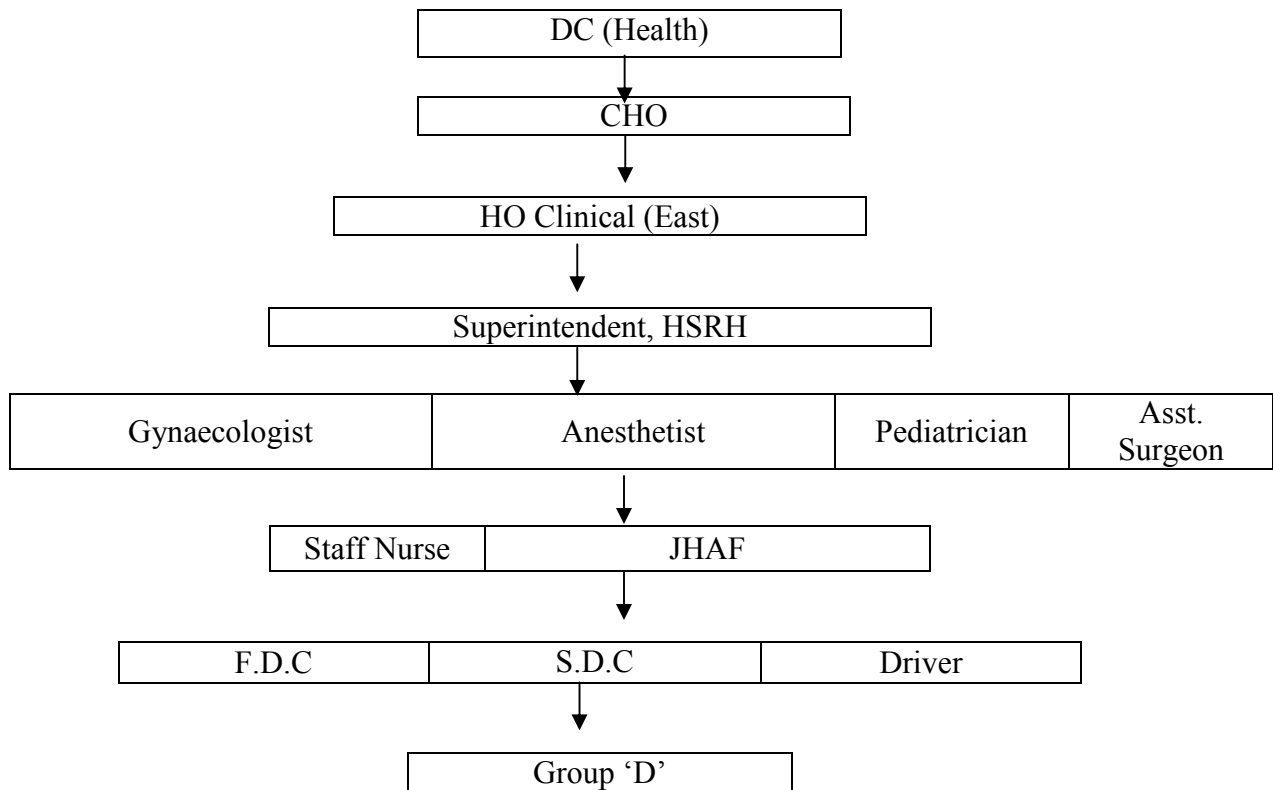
DC (Health)

CHO

HO Clinical (East)

Superintendent, HSRH

| Gynaecologist | Anesthetist | Pediatrician | Asst. Surgeon |
|---|---|---|---|

| Staff Nurse | JHAF |
|---|---|

| F.D.C | S.D.C | Driver |
|---|---|---|

Group ‘D’